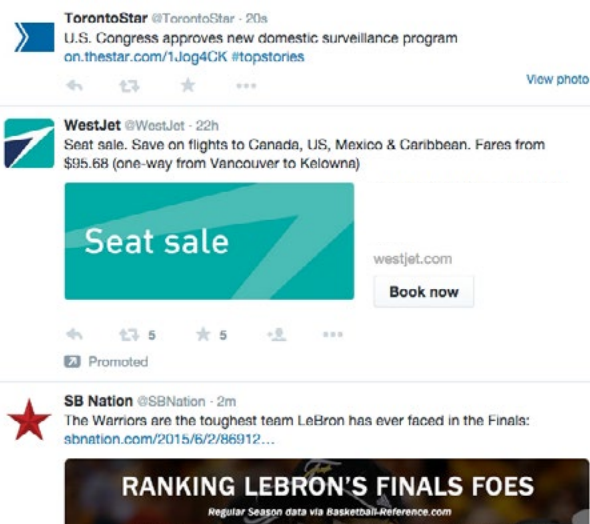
TorontoStar @TorontoStar · 20s
U.S. Congress approves new domestic surveillance program
on.thestar.com/1Jog4CK #topstories

View photo

WestJet @WestJet · 22h
Seat sale. Save on flights to Canada, US, Mexico & Caribbean. Fares from $95.68 (one-way from Vancouver to Kelowna)

Seat sale

westjet.com

Book now

5 5

Promoted

SB Nation @SBNation · 2m
The Warriors are the toughest team LeBron has ever faced in the Finals:
sbnation.com/2015/6/2/86912...

RANKING LEBRON'S FINALS FOES

Regular Season data via Basketball-Reference.com